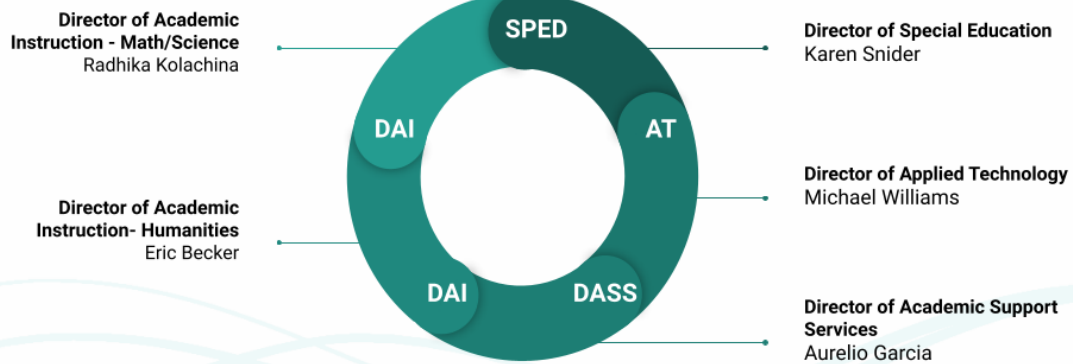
Director of Academic Instruction - Math/Science
Radhika Kolachina

SPED

Director of Special Education
Karen Snider

DAI

AT

Director of Applied Technology
Michael Williams

Director of Academic Instruction- Humanities
Eric Becker

DAI

DASS

Director of Academic Support Services
Aurelio Garcia